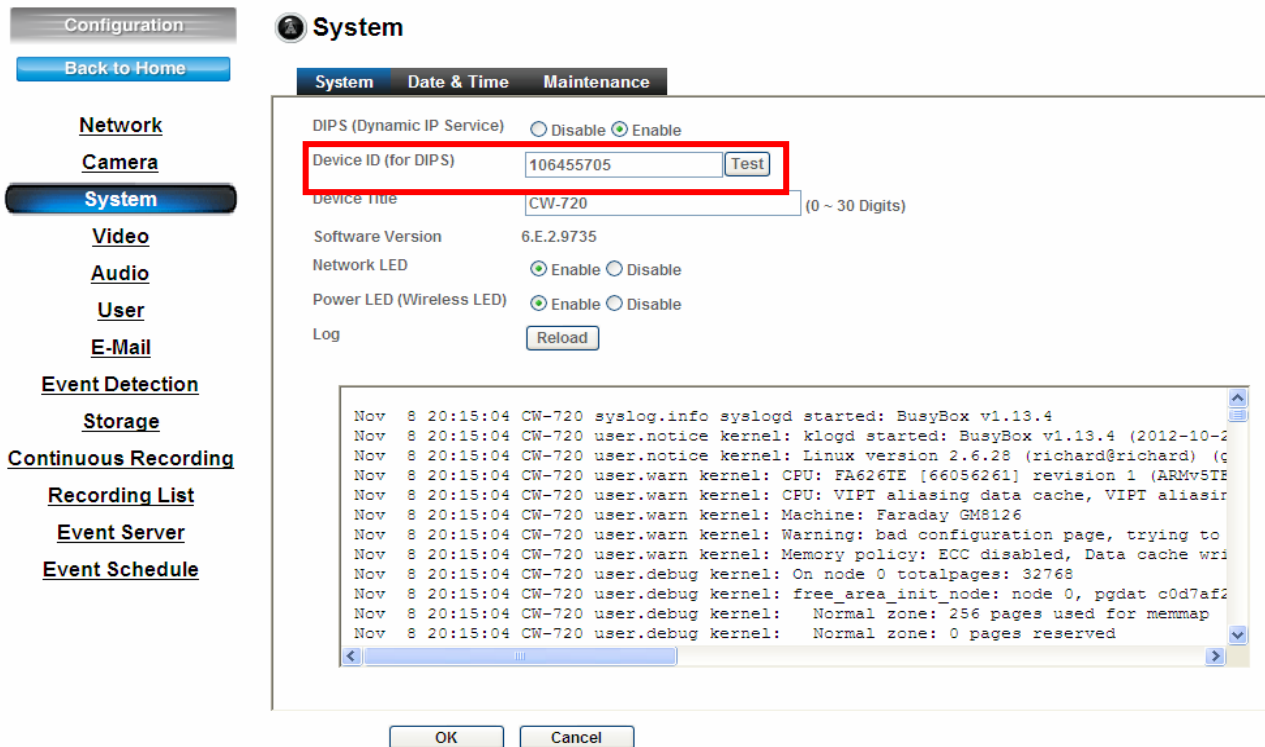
Configuration

Back to Home

Network

Camera

System

Video

Audio

User

E-Mail

Event Detection

Storage

Continuous Recording

Recording List

Event Server

Event Schedule

System

System | Date & Time | Maintenance

DIPS (Dynamic IP Service) Disable Enable

Device ID (for DIPS) 106455705 Test

Device Title CW-720 (0 ~ 30 Digits)

Software Version 6.E.2.9735

Network LED Enable Disable

Power LED (Wireless LED) Enable Disable

Log Reload

Nov 8 20:15:04 CW-720 syslog.info syslogd started: BusyBox v1.13.4
Nov 8 20:15:04 CW-720 user.notice kernel: klogd started: BusyBox v1.13.4 (2012-10-2
Nov 8 20:15:04 CW-720 user.notice kernel: Linux version 2.6.28 (richard@richard) (g
Nov 8 20:15:04 CW-720 user.warn kernel: CPU: FA626TE [66056261] revision 1 (ARMv5TE
Nov 8 20:15:04 CW-720 user.warn kernel: CPU: VIPT aliasing data cache, VIPT aliasin
Nov 8 20:15:04 CW-720 user.warn kernel: Machine: Faraday GM8126
Nov 8 20:15:04 CW-720 user.warn kernel: Warning: bad configuration page, trying to
Nov 8 20:15:04 CW-720 user.warn kernel: Memory policy: ECC disabled, Data cache wri
Nov 8 20:15:04 CW-720 user.debug kernel: On node 0 totalpages: 32768
Nov 8 20:15:04 CW-720 user.debug kernel: free_area_init_node: node 0, pgdat c0d7af2
Nov 8 20:15:04 CW-720 user.debug kernel: Normal zone: 256 pages used for memmap
Nov 8 20:15:04 CW-720 user.debug kernel: Normal zone: 0 pages reserved

OK Cancel